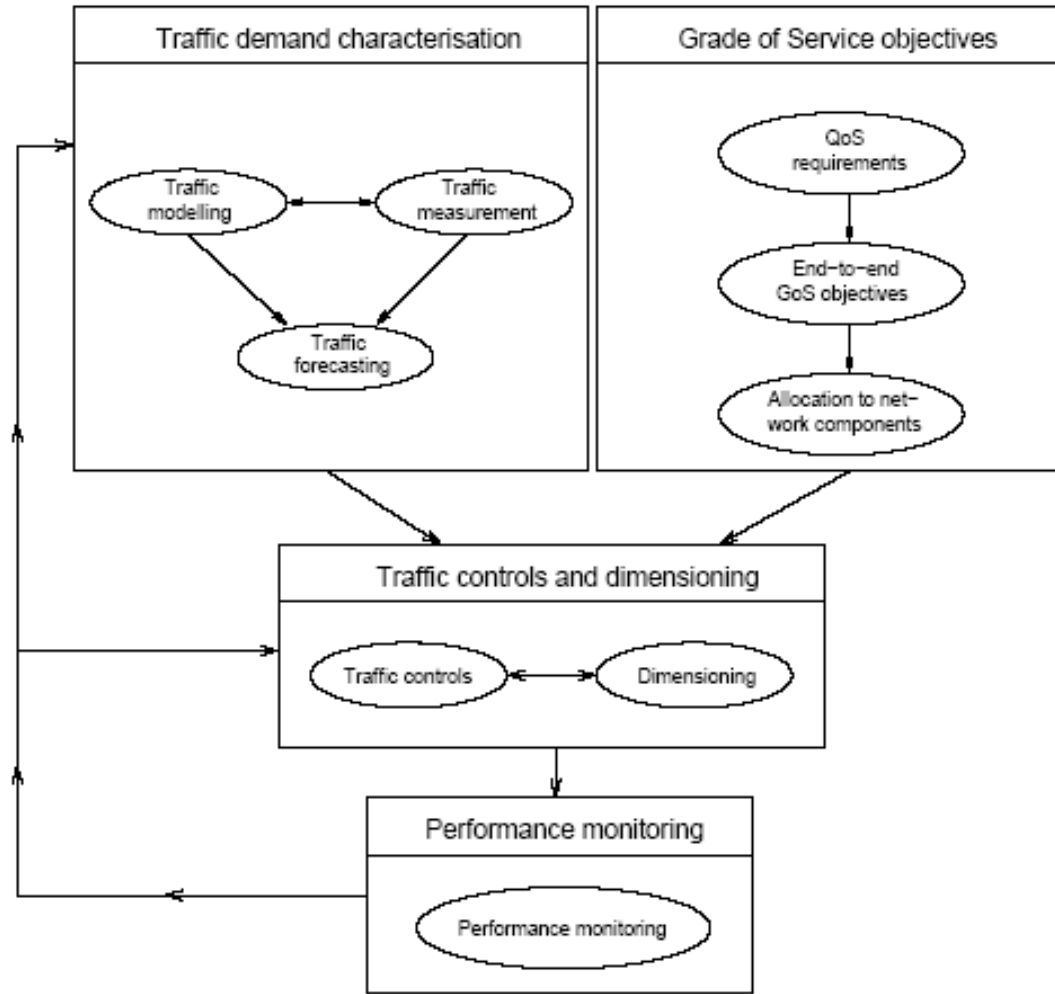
Traffic demand characterisation

Traffic modelling

Traffic measurement

Traffic forecasting

Grade of Service objectives

QoS requirements

End-to-end GoS objectives

Allocation to network components

Traffic controls and dimensioning

Traffic controls

Dimensioning

Performance monitoring

Performance monitoring